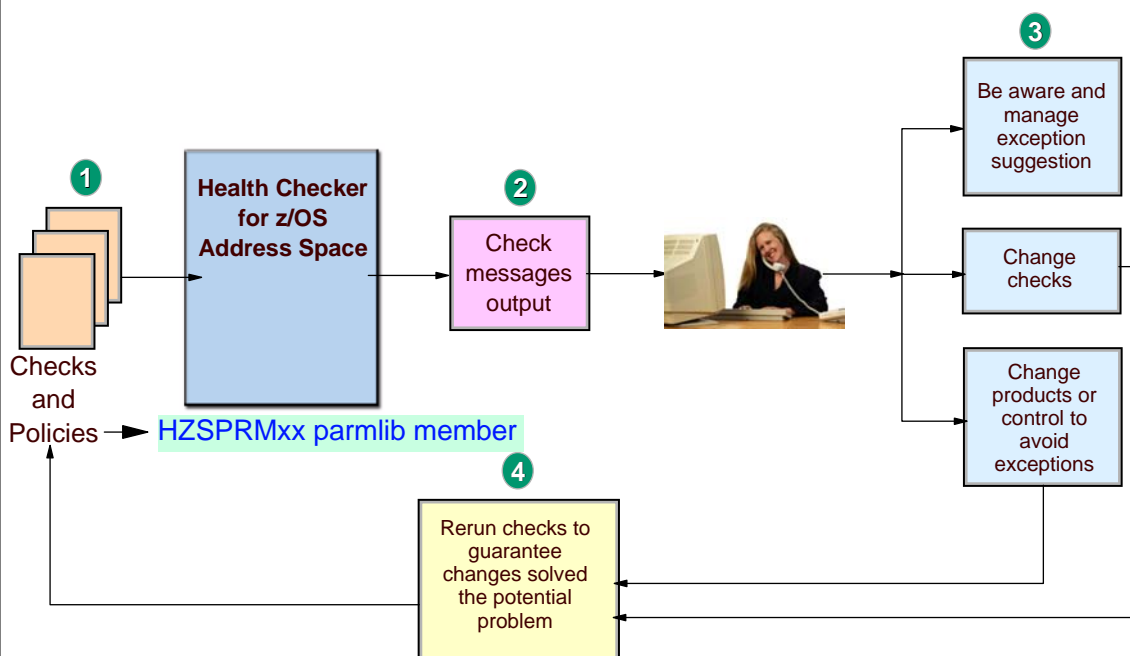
1

Checks and Policies

Health Checker for z/OS Address Space

HZSPRMxx parmlib member

2

Check messages output

3

Be aware and manage exception suggestion

Change checks

Change products or control to avoid exceptions

4

Rerun checks to guarantee changes solved the potential problem